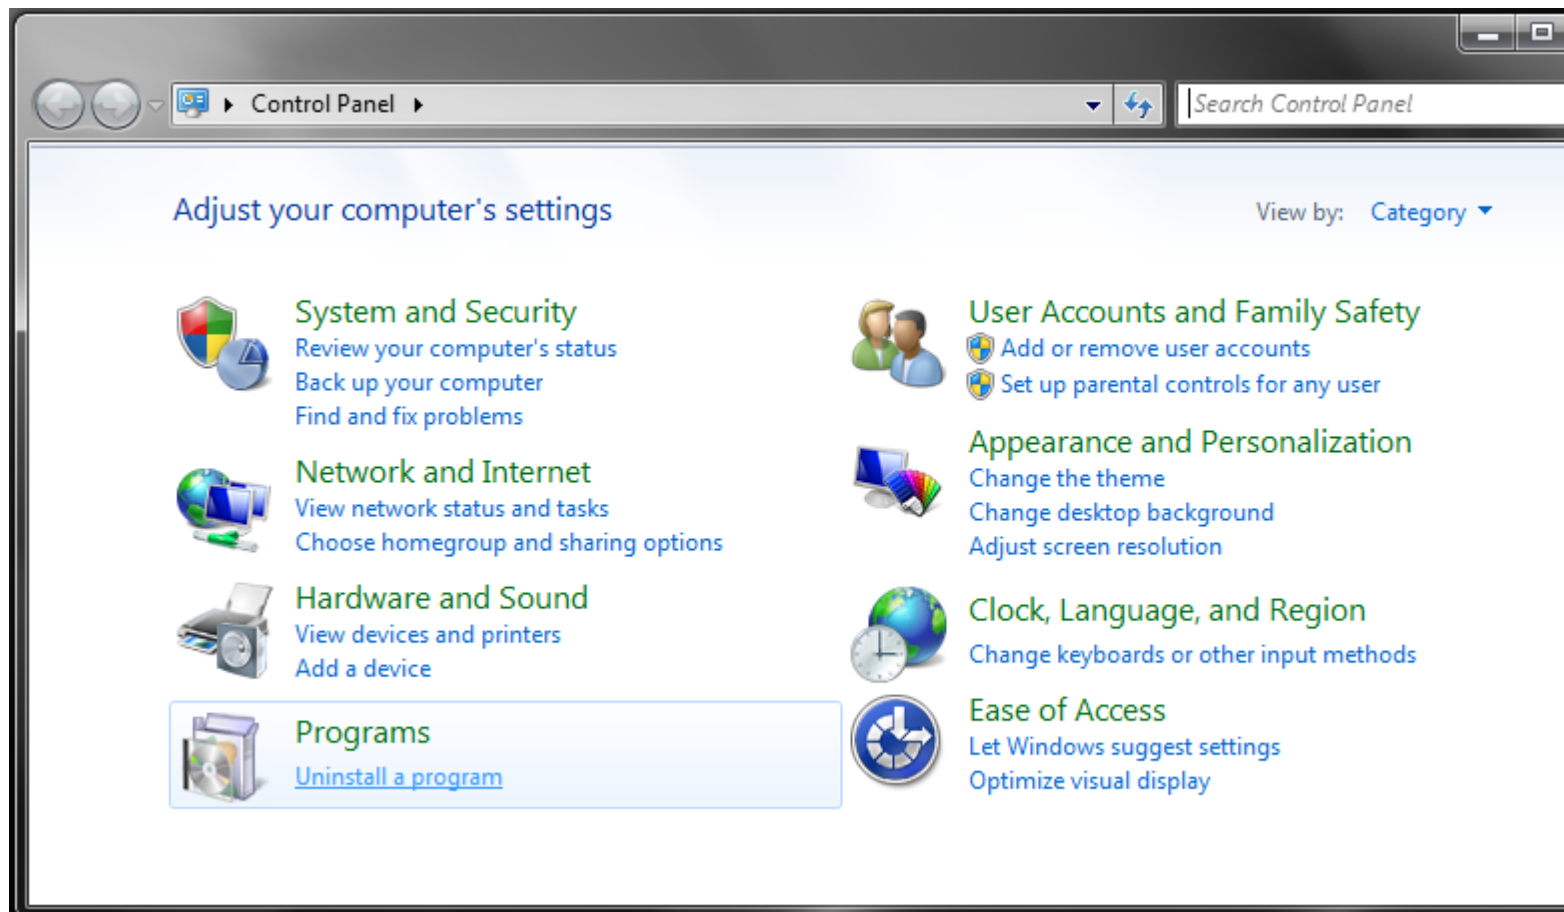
Control Panel

Search Control Panel

Adjust your computer's settings

View by: Category

System and Security
Review your computer's status
Back up your computer
Find and fix problems

Network and Internet
View network status and tasks
Choose homegroup and sharing options

Hardware and Sound
View devices and printers
Add a device

Programs
Uninstall a program

User Accounts and Family Safety
Add or remove user accounts
Set up parental controls for any user

Appearance and Personalization
Change the theme
Change desktop background
Adjust screen resolution

Clock, Language, and Region
Change keyboards or other input methods

Ease of Access
Let Windows suggest settings
Optimize visual display